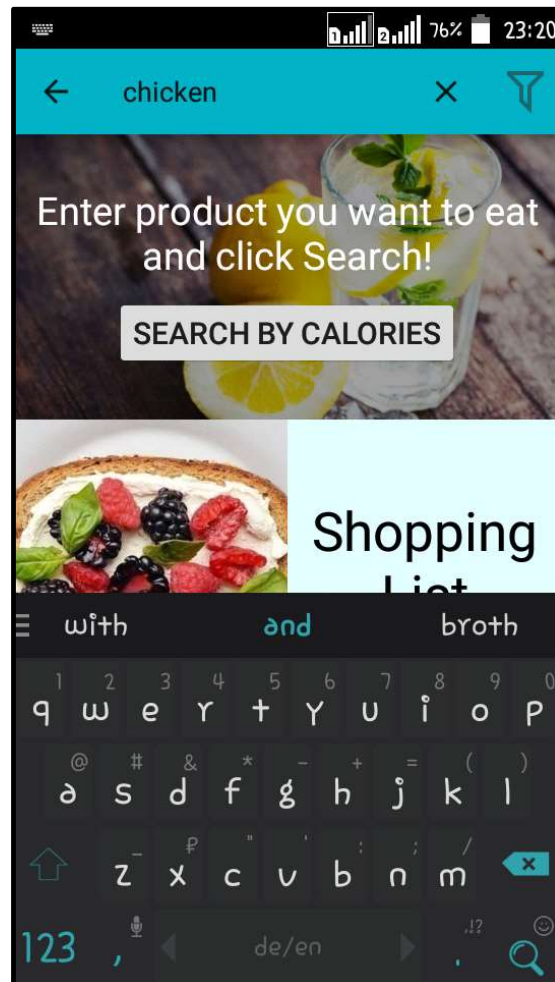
1 2 76% 23:20

chicken

Enter product you want to eat and click Search!

SEARCH BY CALORIES

Shopping
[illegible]

with and broth

1 2 3 4 5 6 7 8 9 0
q w e r t y u i o p
@ # & * - + = ( )
a s d f g h j k l
₽ " ' : ; / !
z x c v b n m

123 , de/en .!? ☺